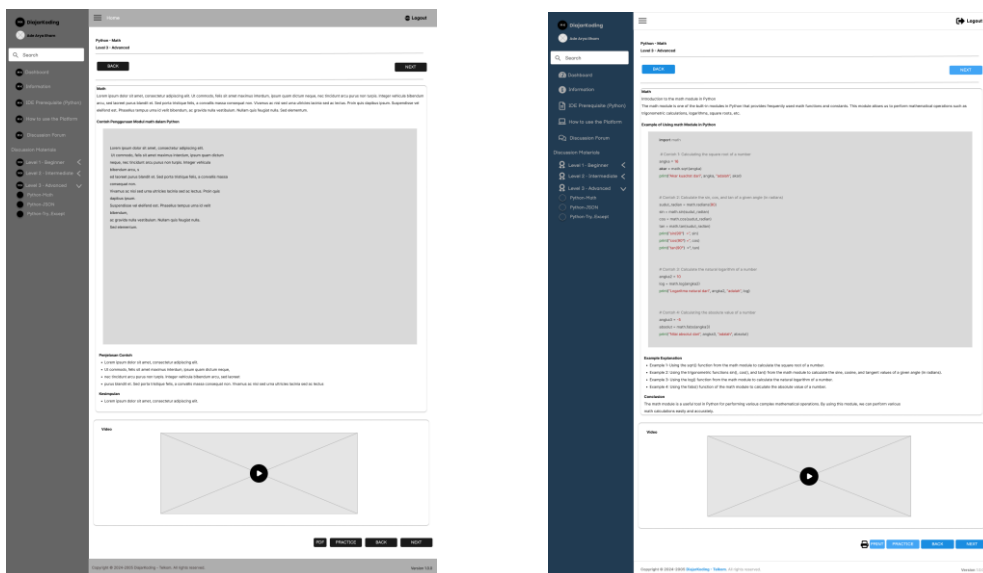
Ilmjarkoding
Home
Logout
Search
Dashboard
Information
IDE Prerequisite (Python)
How to use the Platform
Discussion Forum
Discussion Materials
Level 1 - Beginner
Level 2 - Intermediate
Level 3 - Advanced
Python Math
Python JSON
Python Try_Except

Python - Math
Level 3 - Advanced
BACK
NEXT

Math
Lorem ipsum dolor sit amet, consectetur adipiscing elit. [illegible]

Contoh Penggunaan Modul math dalam Python

Lorem ipsum dolor sit amet, consectetur adipiscing elit. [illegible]

Penjelasan Contoh
• Lorem ipsum dolor sit amet, consectetur adipiscing elit.
• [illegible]
• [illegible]
• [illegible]

Kesimpulan
• Lorem ipsum dolor sit amet, consectetur adipiscing elit.

Video

PDF PRACTICE BACK NEXT

Copyright © 2024-2025 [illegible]
Version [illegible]

Ilmjarkoding
Logout
Search
Dashboard
Information
IDE Prerequisite (Python)
How to use the Platform
Discussion Forum
Discussion Materials
Level 1 - Beginner
Level 2 - Intermediate
Level 3 - Advanced
Python Math
Python JSON
Python Try_Except

Python - Math
Level 3 - Advanced
BACK
NEXT

Math
Introduction to the math module in Python
The math module is one of the built-in modules in Python that provides frequently used math functions and constants. This module allows us to perform mathematical operations such as trigonometric calculations, logarithms, square roots, etc.

Example of Using math Module in Python

import math

# Contoh 1: Calculating the square root of a number
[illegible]

# Contoh 2: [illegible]

# Contoh 3: Calculates the natural logarithm of a number
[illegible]

# Contoh 4: Calculating the absolute value of a number
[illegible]

Example Explanation
• Example 1: Using the sqrt() function from the math module to calculate the square root of a number.
• Example 2: Using the trigonometric functions sin(), cos(), and tan() from the math module to calculate the sine, cosine, and tangent values of a given angle (in radians).
• Example 3: Using the log() function from the math module to calculate the natural logarithm of a number.
• Example 4: Using the fabs() function of the math module to calculate the absolute value of a number.

Conclusion
The math module is a useful tool in Python for performing various complex mathematical operations. By using this module, we can perform various math calculations easily and accurately.

Video

PDF PRACTICE BACK NEXT

Copyright © 2024-2025 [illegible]
Version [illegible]